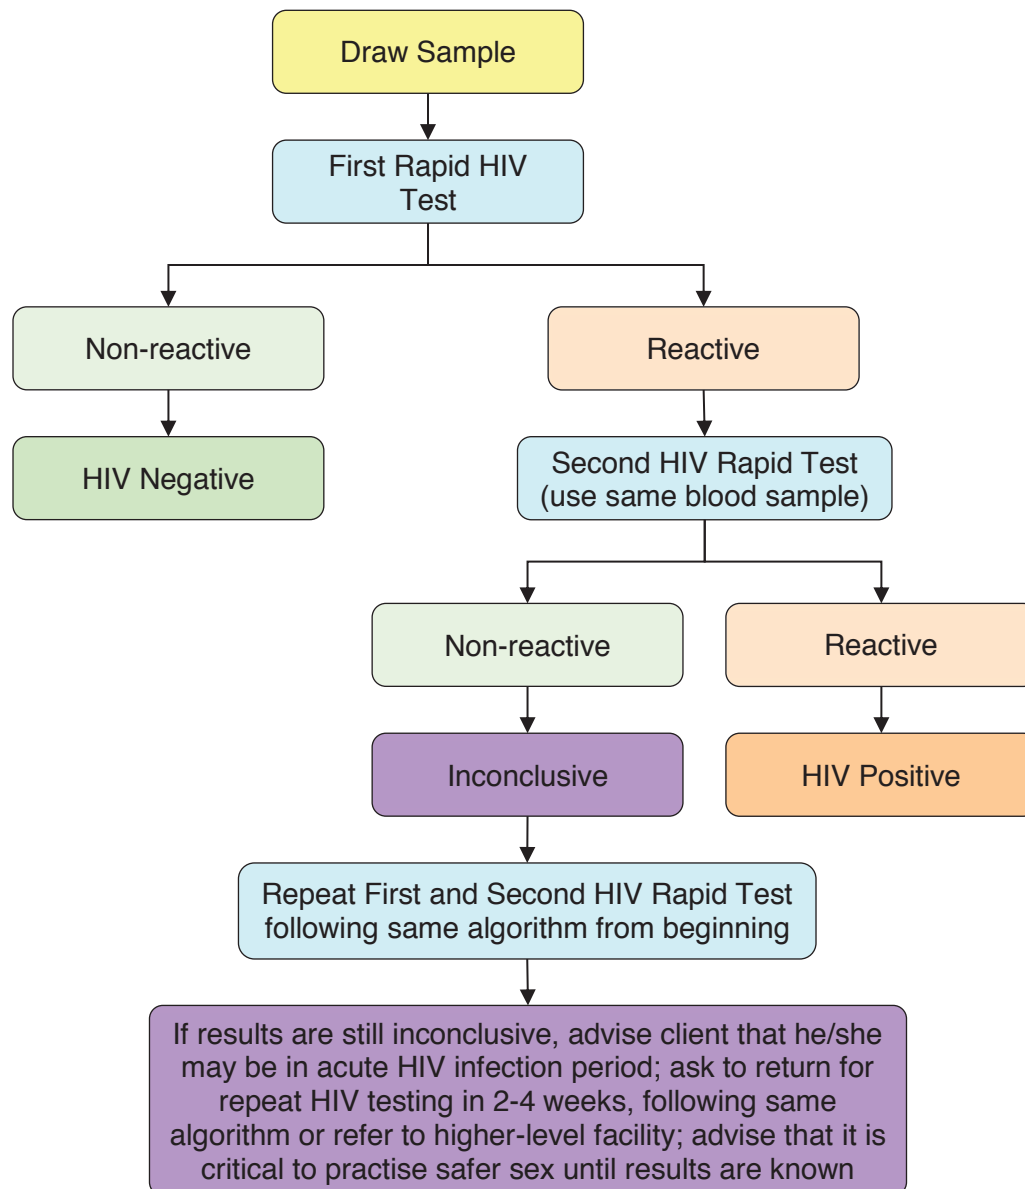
Draw Sample

First Rapid HIV Test

Non-reactive

Reactive

HIV Negative

Second HIV Rapid Test (use same blood sample)

Non-reactive

Reactive

Inconclusive

HIV Positive

Repeat First and Second HIV Rapid Test following same algorithm from beginning

If results are still inconclusive, advise client that he/she may be in acute HIV infection period; ask to return for repeat HIV testing in 2-4 weeks, following same algorithm or refer to higher-level facility; advise that it is critical to practise safer sex until results are known